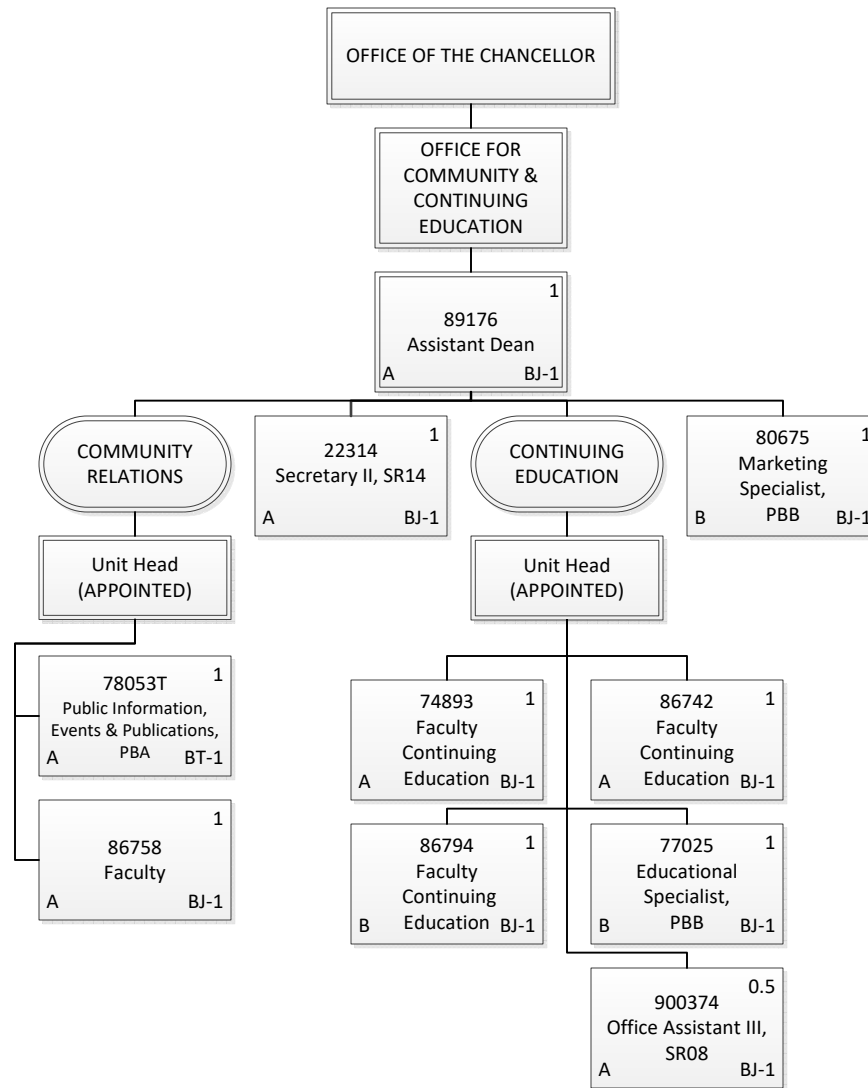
OFFICE OF THE CHANCELLOR

OFFICE FOR COMMUNITY & CONTINUING EDUCATION

1
89176
Assistant Dean
A BJ-1

COMMUNITY RELATIONS

1
22314
Secretary II, SR14
A BJ-1

CONTINUING EDUCATION

1
80675
Marketing Specialist, PBB
B BJ-1

Unit Head (APPOINTED)

Unit Head (APPOINTED)

1
78053T
Public Information, Events & Publications, PBA
A BT-1

1
86758
Faculty
A BJ-1

1
74893
Faculty Continuing Education
A BJ-1

1
86742
Faculty Continuing Education
A BJ-1

1
86794
Faculty Continuing Education
B BJ-1

1
77025
Educational Specialist, PBB
B BJ-1

0.5
900374
Office Assistant III, SR08
A BJ-1